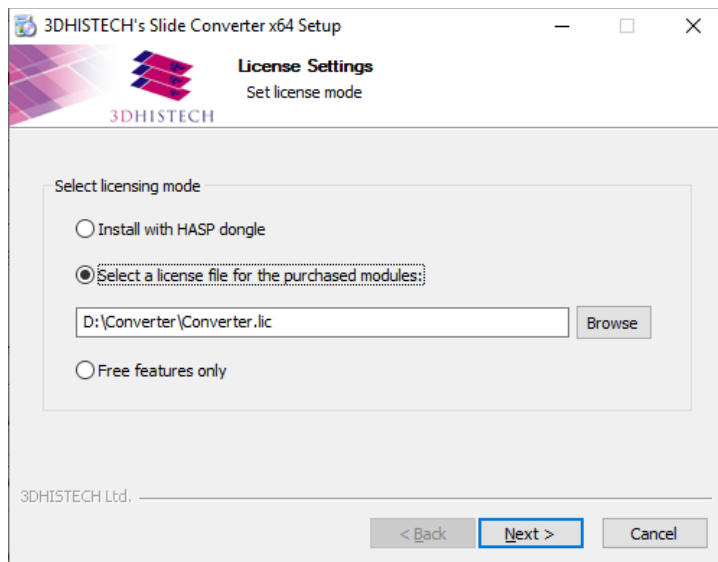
3DHISTECH's Slide Converter x64 Setup

3DHISTECH

License Settings
Set license mode

Select licensing mode

Install with HASP dongle

Select a license file for the purchased modules:

D:\Converter\Converter.lic

Browse

Free features only

3DHISTECH Ltd.

< Back

Next >

Cancel